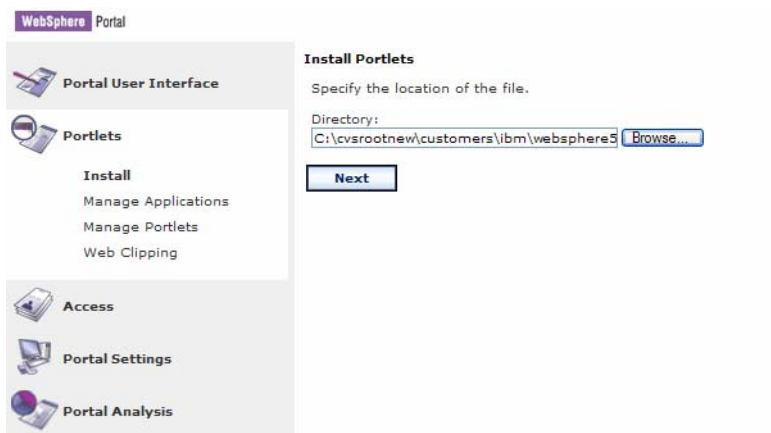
WebSphere Portal

Portal User Interface

Portlets

Install
Manage Applications
Manage Portlets
Web Clipping

Access

Portal Settings

Portal Analysis

Install Portlets

Specify the location of the file.

Directory:
C:\cvsrootnew\customers\ibm\websphere5 Browse...

Next